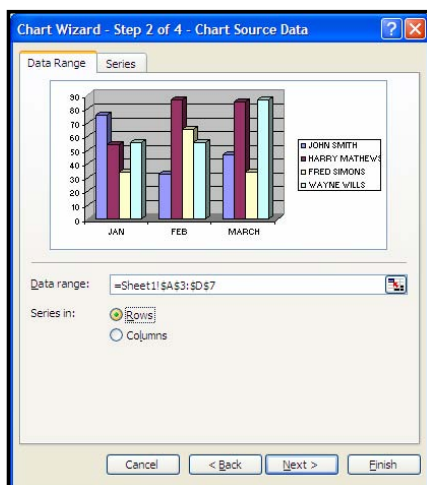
Chart Wizard - Step 2 of 4 - Chart Source Data

Data Range
Series

90
80
70
60
50
40
30
20
10
0

JAN
FEB
MARCH

JOHN SMITH
HARRY MATHEWS
FRED SIMONS
WAYNE WILLS

Data range: =Sheet1!$A$3:$D$7

Series in:
Rows
Columns

Cancel
< Back
Next >
Finish